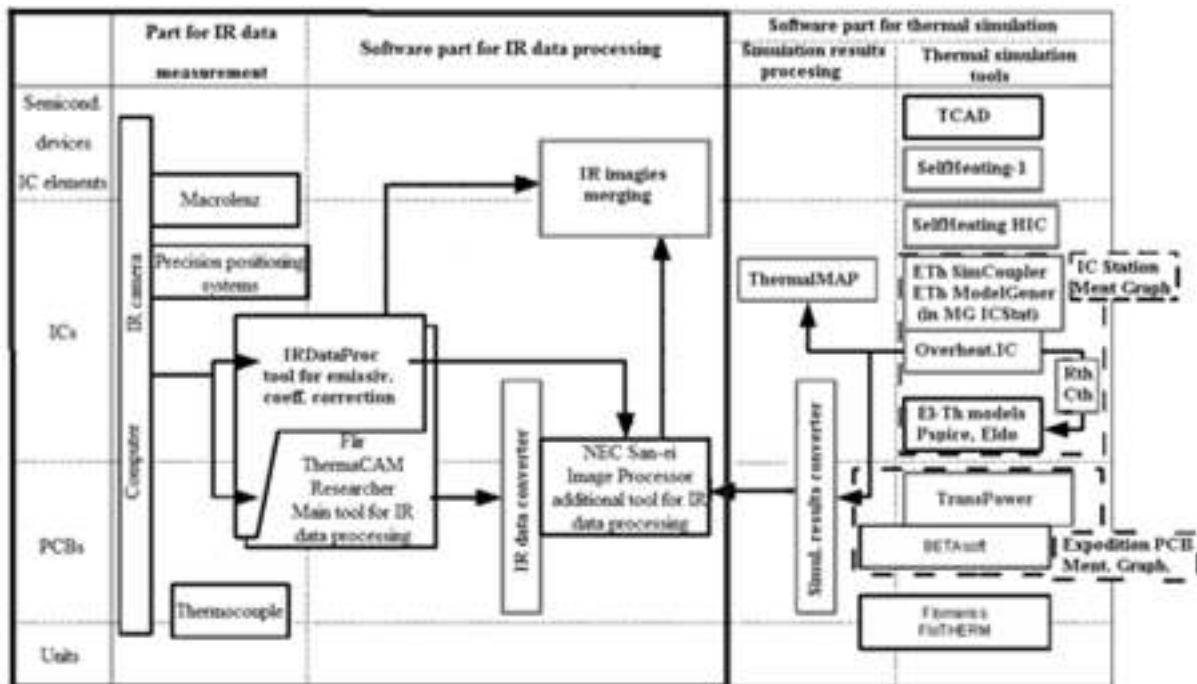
Part for IR data measurement

Software part for IR data processing

Software part for thermal simulation

Simulation results procesing

Thermal simulation tools

Semicond. devices IC elements

ICs

PCBs

Units

IR camera

Computer

Macrolenz

Precision positioning systems

Thermocouple

IR images merging

IRDataProc tool for emissiv. coeff. correction

File ThermaCAM Researcher Main tool for IR data processing

IR data converter

NEC San-ei Image Processor additional tool for IR data processing

Simul. results converter

ThermalMAP

TCAD

SelfHeating-1

SelfHeating HIC

ETh SimCoupler ETh ModelGener (in MG ICStat)

IC Station Ment Graph

Overheat.IC

Rth Cth

El-Th models Pspice, Eldo

TransPower

BETAsoft

Expedition PCB Ment. Graph.

Flomerics FloTHERM